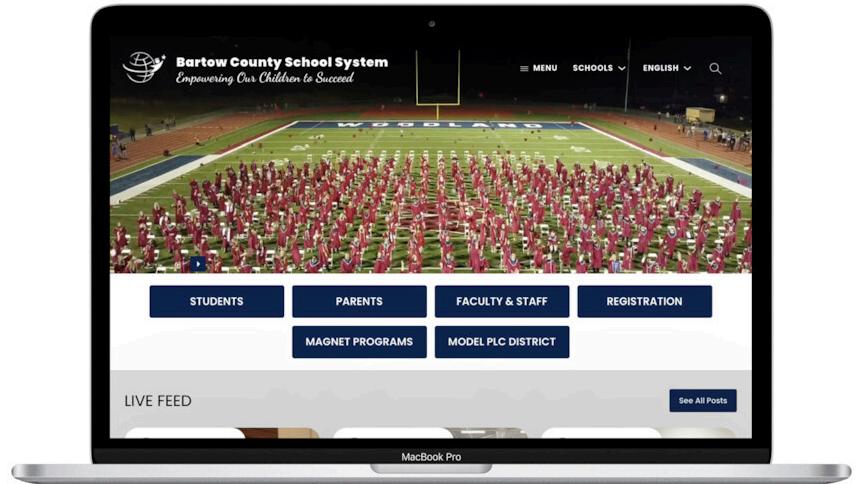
Bartow County School System
Empowering Our Children to Succeed

MENU SCHOOLS ENGLISH

WOODLAND

STUDENTS
PARENTS
FACULTY & STAFF
REGISTRATION
MAGNET PROGRAMS
MODEL PLC DISTRICT

LIVE FEED
See All Posts

MacBook Pro